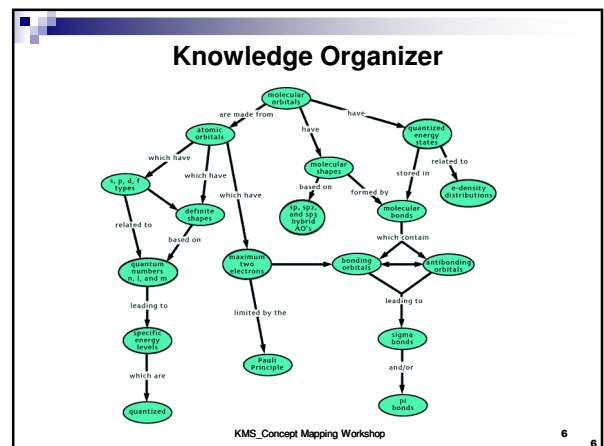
Knowledge Organizer

molecular orbitals

are made from

have

have

atomic orbitals

quantized energy states

which have

which have

molecular shapes

stored in

related to

s, p, d, f types

which have

based on

formed by

e-density distributions

definite shapes

sp, sp2, and sp3 hybrid AO's

molecular bonds

related to

based on

which contain

quantum numbers n, l, and m

maximum two electrons

bonding orbitals

antibonding orbitals

leading to

leading to

limited by the

specific energy levels

sigma bonds

which are

Pauli Principle

and/or

quantized

pi bonds

KMS_Concept Mapping Workshop

6

6